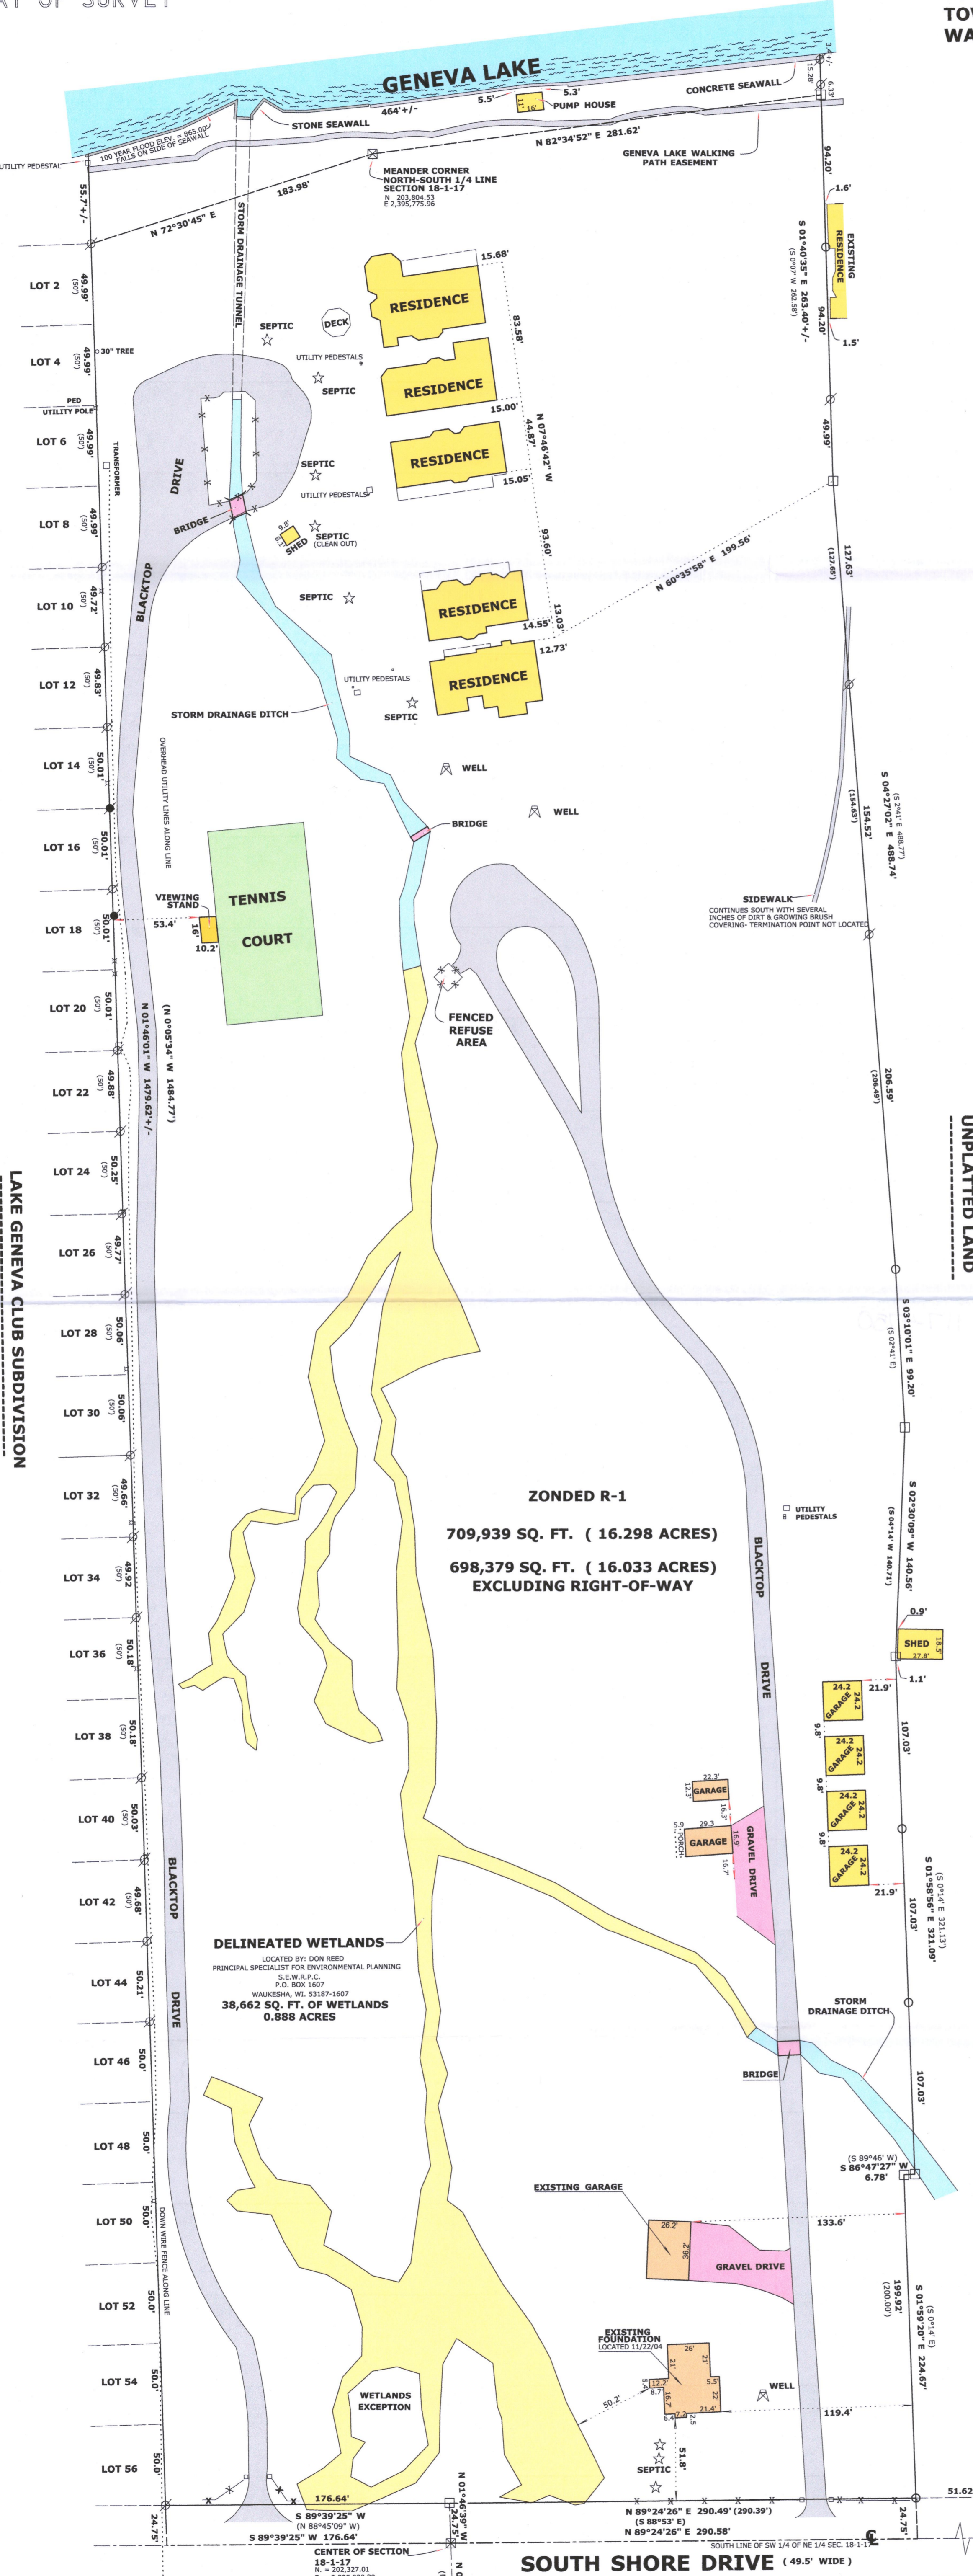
AT OF SURVEY

TO
WA

GENEVA LAKE

100 YEAR FLOOD ELEV. = 865.00' FALLS ON SIDE OF SEAWALL
STONE SEAWALL
464'+/-
5.5'
5.3'
11' 16'
PUMP HOUSE
CONCRETE SEAWALL
3.4'+/-
15.28'
6.33'
N 82°34'52" E 281.62'
GENEVA LAKE WALKING PATH EASEMENT
UTILITY PEDESTAL
55.7'+/-
183.98'
N 72°30'45" E
MEANDER CORNER NORTH-SOUTH 1/4 LINE SECTION 18-1-17
N 203,804.53
E 2,395,775.96
STORM DRAINAGE TUNNEL
94.20'
1.6'
S 01°40'35" E 263.40'+/-
(S 0°07' W 262.58')
EXISTING RESIDENCE
94.20'
1.5'

LOT 2
49.99' (50')
LOT 4
49.99' (50')
30" TREE
PED
UTILITY POLE
LOT 6
49.99' (50')
TRANSFORMER
LOT 8
49.99' (50')
LOT 10
49.72' (50')
LOT 12
49.83' (50')
LOT 14
50.01' (50')
LOT 16
50.01' (50')
LOT 18
50.01' (50')
LOT 20
50.01' (50')
LOT 22
49.88' (50')
LOT 24
50.25' (50')
LOT 26
49.77' (50')
LOT 28
50.06' (50')
LOT 30
50.06' (50')
LOT 32
49.66' (50')
LOT 34
49.92' (50')
LOT 36
50.18' (50')
LOT 38
50.18' (50')
LOT 40
50.03' (50')
LOT 42
49.68' (50')
LOT 44
50.21' (50')
LOT 46
50.0' (50')
LOT 48
50.0' (50')
LOT 50
50.0' (50')
LOT 52
50.0' (50')
LOT 54
50.0' (50')
LOT 56
50.0' (50')

LAKE GENEVA CLUB SUBDIVISION

15.68'
RESIDENCE
SEPTIC
DECK
83.58'
UTILITY PEDESTALS
SEPTIC
RESIDENCE
15.00'
44.87'
N 07°46'42" W
RESIDENCE
15.05'
DRIVE
SEPTIC
UTILITY PEDESTALS
BRIDGE
9.8'
8.1'
SHED
SEPTIC (CLEAN OUT)
93.60'
N 60°35'58" E 199.56'
49.99'
(127.60')
127.63'
BLACKTOP
SEPTIC
RESIDENCE
14.55'
13.03'
12.73'
UTILITY PEDESTALS
RESIDENCE
SEPTIC
STORM DRAINAGE DITCH
OVERHEAD UTILITY LINES ALONG LINE
WELL
WELL
BRIDGE
(S 2°41' E 488.77')
S 04°27'02" E 488.74'
(154.63')
154.52'
VIEWING STAND
53.4'
16'
10.2'
TENNIS COURT
SIDEWALK
CONTINUES SOUTH WITH SEVERAL INCHES OF DIRT & GROWING BRUSH COVERING- TERMINATION POINT NOT LOCATED
FENCED REFUSE AREA
N 01°46'01" W 1479.62'+/-
(N 0°05'34" W 1484.77')
206.59'
(206.49')
UNPLATTED LAND
S 03°10'01" E 99.20'
(S 02°41' E)
ZONDED R-1
709,939 SQ. FT. ( 16.298 ACRES)
698,379 SQ. FT. ( 16.033 ACRES) EXCLUDING RIGHT-OF-WAY
UTILITY PEDESTALS
S 02°30'09" W 140.56'
(S 04°14' W 140.71')
BLACKTOP DRIVE
0.9'
SHED
18.3'
27.8'
1.1'
24.2
GARAGE
24.2
21.9'
9.8'
24.2
GARAGE
24.2
107.03'
9.8'
22.3'
12.3'
GARAGE
16.3'
5.9
PORCH
29.3
GARAGE
16.5'
16.7'
GRAVEL DRIVE
24.2
GARAGE
24.2
9.8'
24.2
GARAGE
24.2
21.9'
(S 0°14' E 321.13')
S 01°58'56" E 321.09'
107.03'
BLACKTOP DRIVE
DELINEATED WETLANDS
LOCATED BY: DON REED
PRINCIPAL SPECIALIST FOR ENVIRONMENTAL PLANNING
S.E.W.R.P.C.
P.O. BOX 1607
WAUKESHA, WI. 53187-1607
38,662 SQ. FT. OF WETLANDS
0.888 ACRES
STORM DRAINAGE DITCH
BRIDGE
107.03'
(S 89°46' W)
S 86°47'27" W
6.78'
EXISTING GARAGE
26.2'
36.2'
GRAVEL DRIVE
133.6'
DOWN WIRE FENCE ALONG LINE
199.92'
(200.00')
S 01°59'20" E 224.67'
(S 0°14' E)
EXISTING FOUNDATION
LOCATED 11/22/04
26'
21'
21'
12.2'
8.7
16.7'
5.5
22'
21.4'
6.4
2.5
WELL
50.2'
119.4'
WETLANDS EXCEPTION
SEPTIC
51.8'
176.64'
S 89°39'25" W
(N 88°45'09" W)
S 89°39'25" W 176.64'
N 01°46'39" W
24.75'
24.75'
CENTER OF SECTION
18-1-17
N. = 202,327.01
N 89°24'26" E 290.49' (290.39')
(S 88°53' E)
N 89°24'26" E 290.58'
SOUTH LINE OF SW 1/4 OF NE 1/4 SEC. 18-1-17
24.75'
51.62
SOUTH SHORE DRIVE (49.5' WIDE)